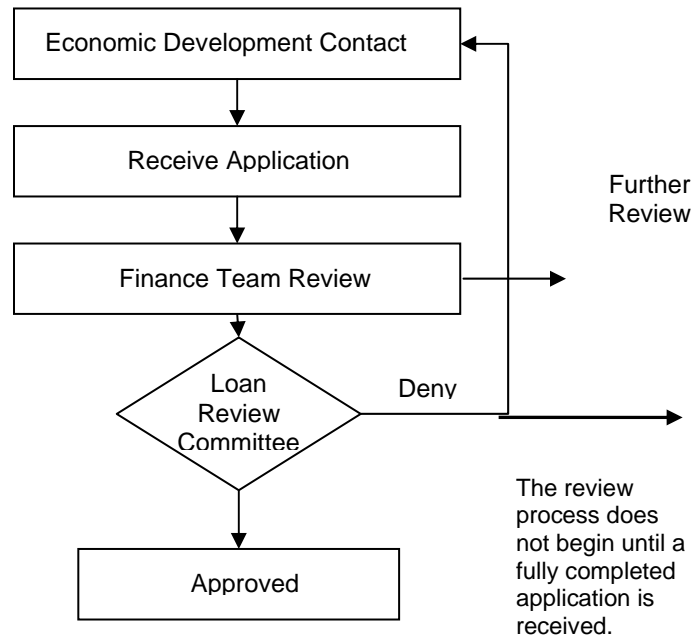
Economic Development Contact

Receive Application

Further Review

Finance Team Review

Loan Review Committee

Deny

The review process does not begin until a fully completed application is received.

Approved